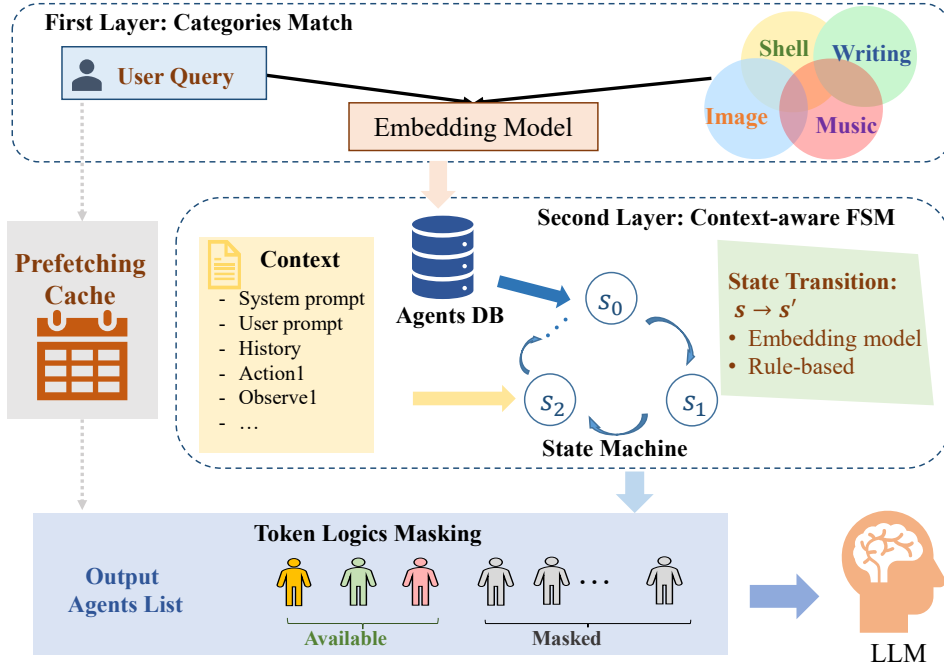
First Layer: Categories Match

User Query

Embedding Model

Shell

Writing

Image

Music

Prefetching Cache

Second Layer: Context-aware FSM

Context
- System prompt
- User prompt
- History
- Action1
- Observe1
- …

Agents DB

$s_0$

$s_1$

$s_2$

State Machine

State Transition:
$s \rightarrow s'$
• Embedding model
• Rule-based

Token Logics Masking

Output Agents List

Available

Masked

LLM